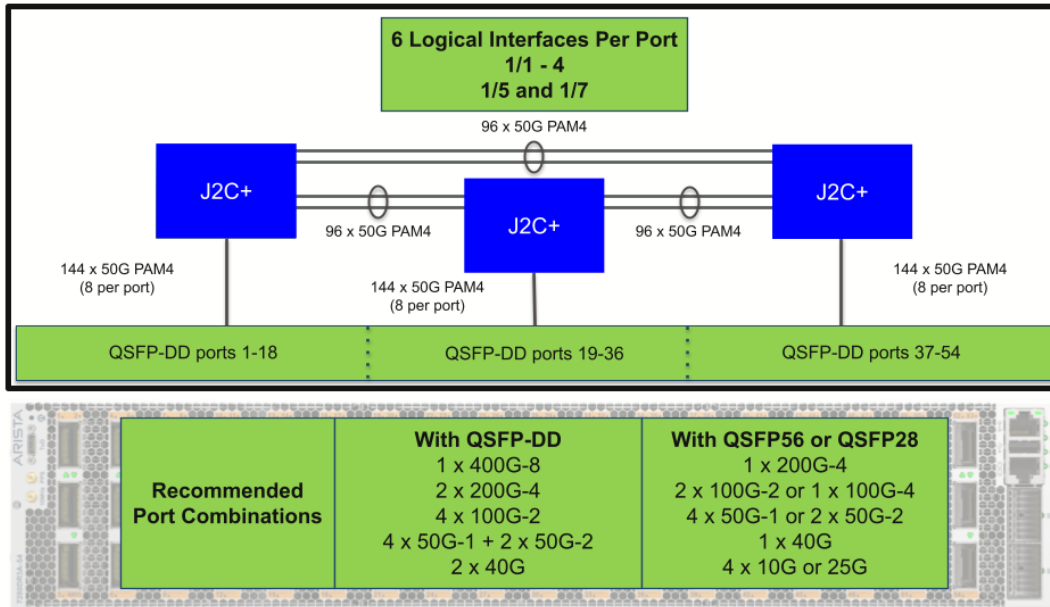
6 Logical Interfaces Per Port
1/1 - 4
1/5 and 1/7

96 x 50G PAM4

J2C+

96 x 50G PAM4

J2C+

96 x 50G PAM4

J2C+

144 x 50G PAM4
(8 per port)

144 x 50G PAM4
(8 per port)

144 x 50G PAM4
(8 per port)

QSFP-DD ports 1-18

QSFP-DD ports 19-36

QSFP-DD ports 37-54

ARISTA

| Recommended Port Combinations | With QSFP-DD<br>1 x 400G-8<br>2 x 200G-4<br>4 x 100G-2<br>4 x 50G-1 + 2 x 50G-2<br>2 x 40G | With QSFP56 or QSFP28<br>1 x 200G-4<br>2 x 100G-2 or 1 x 100G-4<br>4 x 50G-1 or 2 x 50G-2<br>1 x 40G<br>4 x 10G or 25G |
|---|---|---|